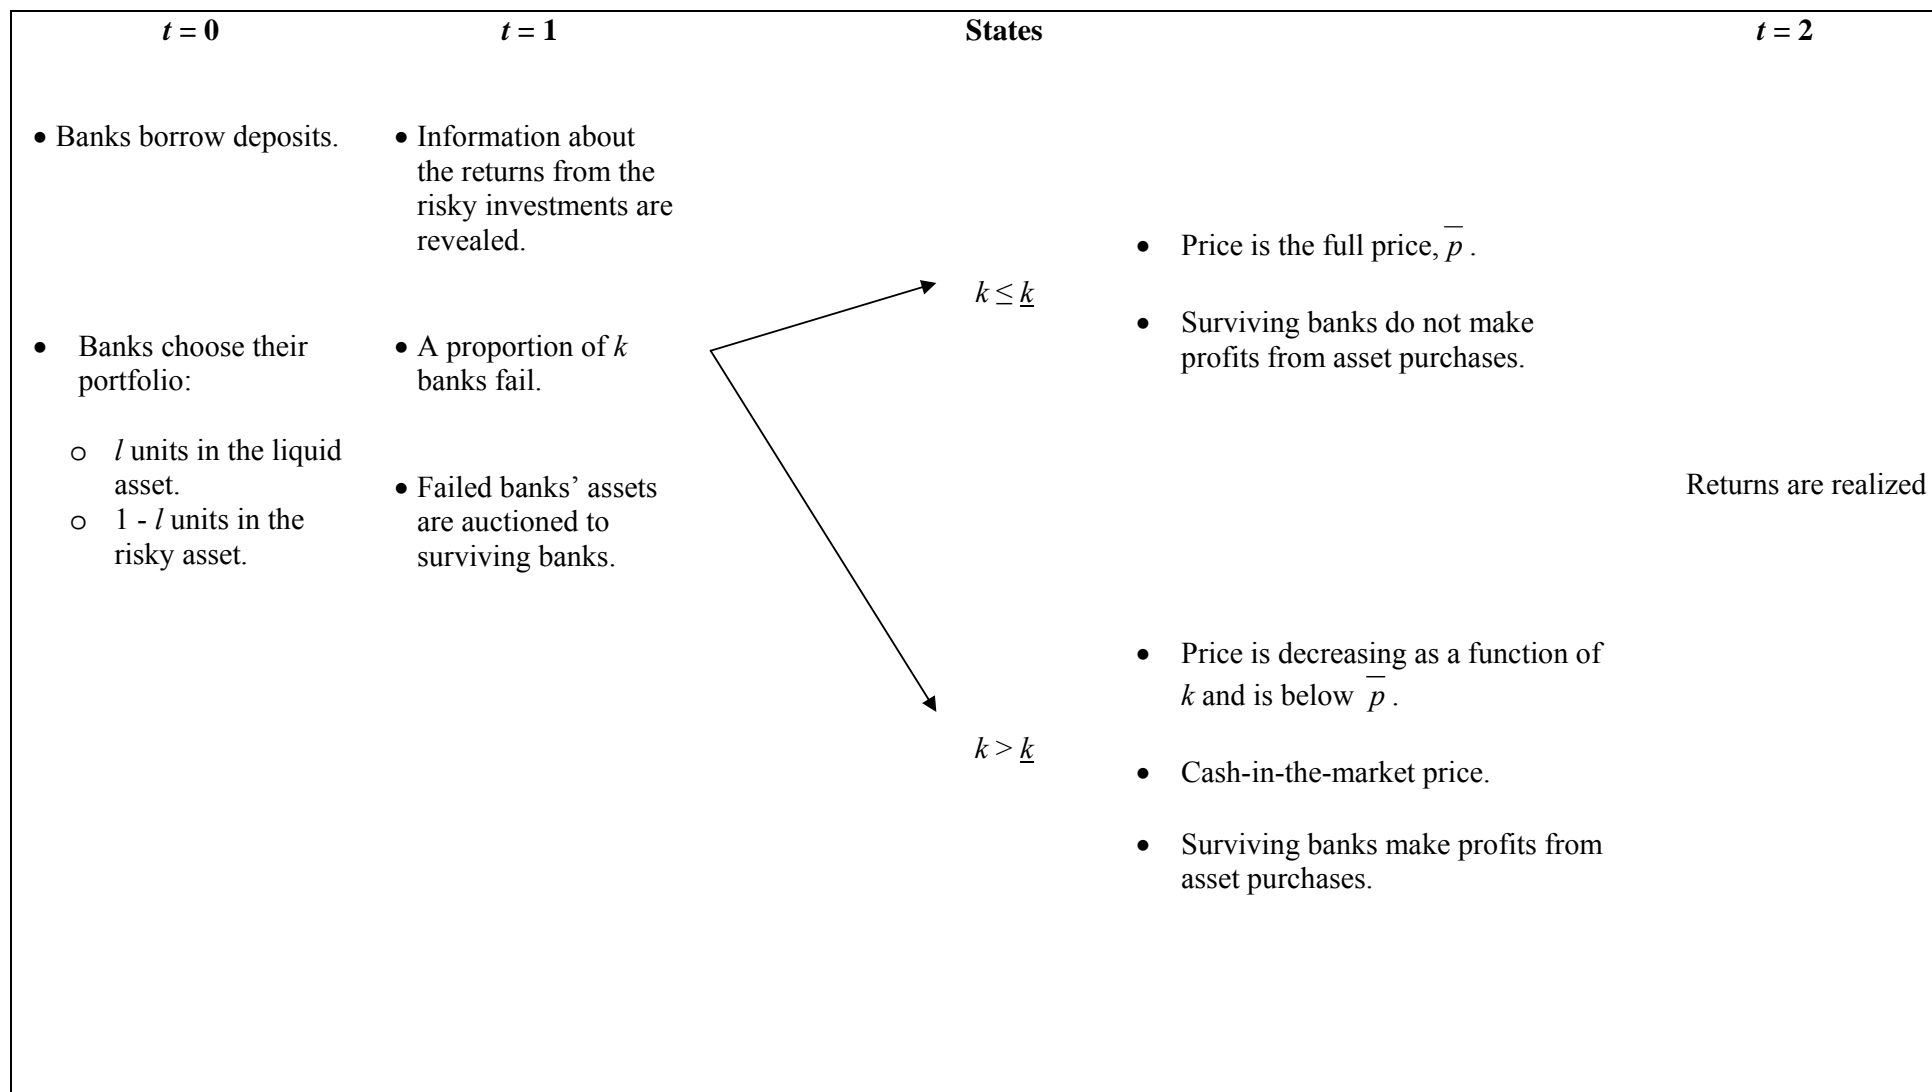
$t = 0$

$t = 1$

States

$t = 2$

• Banks borrow deposits.

• Banks choose their portfolio:

o $l$ units in the liquid asset.
o 1 - $l$ units in the risky asset.

• Information about the returns from the risky investments are revealed.

• A proportion of $k$ banks fail.

• Failed banks' assets are auctioned to surviving banks.

$k \leq \underline{k}$

• Price is the full price, $\overline{p}$.

• Surviving banks do not make profits from asset purchases.

$k > \underline{k}$

• Price is decreasing as a function of $k$ and is below $\overline{p}$.

• Cash-in-the-market price.

• Surviving banks make profits from asset purchases.

Returns are realized